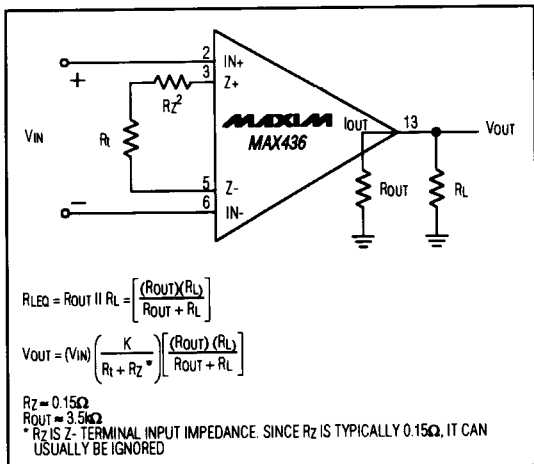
2 IN+
3 Z+
+
RZ²
VIN
Rt
MAXIM
MAX436
IOUT
13
VOUT
5 Z-
6 IN-
−
ROUT
RL

$R_{LEQ} = R_{OUT} \parallel R_L = \left[\frac{(R_{OUT})(R_L)}{R_{OUT} + R_L}\right]$

$V_{OUT} = (V_{IN})\left(\frac{K}{R_t + R_Z^*}\right)\left[\frac{(R_{OUT})(R_L)}{R_{OUT} + R_L}\right]$

$R_Z \approx 0.15\Omega$
$R_{OUT} \approx 3.5k\Omega$
* RZ IS Z- TERMINAL INPUT IMPEDANCE. SINCE RZ IS TYPICALLY 0.15Ω, IT CAN USUALLY BE IGNORED